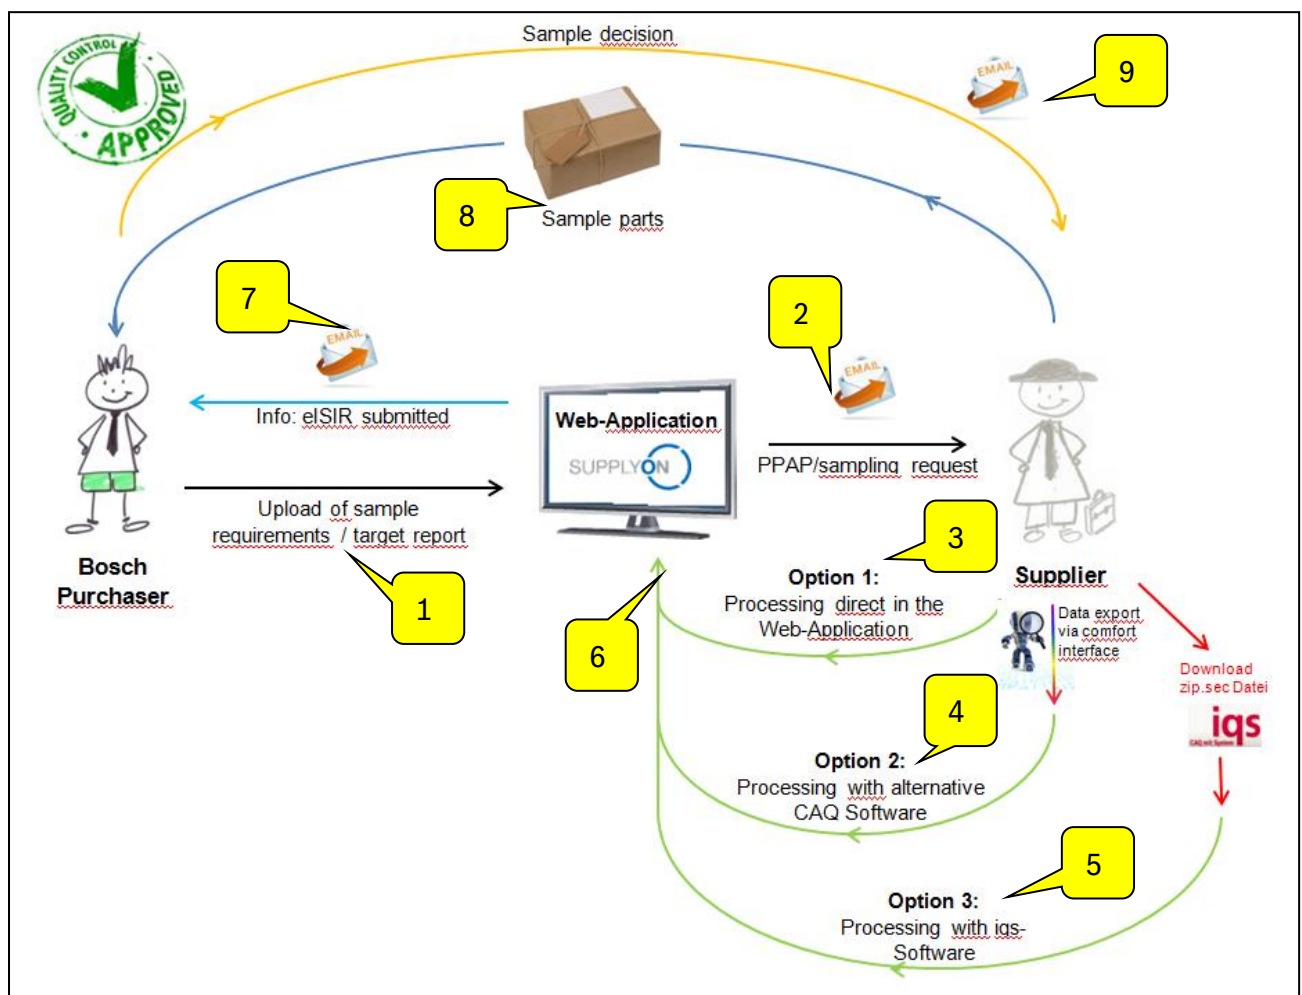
QUALITY CONTROL APPROVED

Sample decision

EMAIL

9

Sample parts

8

7

EMAIL

2

EMAIL

Info: eISIR submitted

Web-Application

SUPPLYON

PPAP/sampling request

Upload of sample requirements / target report

Bosch Purchaser

1

3

Option 1:
Processing direct in the Web-Application

Supplier

Data export via comfort interface

Download zip.sec Datei

iqs

6

4

Option 2:
Processing with alternative CAQ Software

5

Option 3:
Processing with iqs-Software